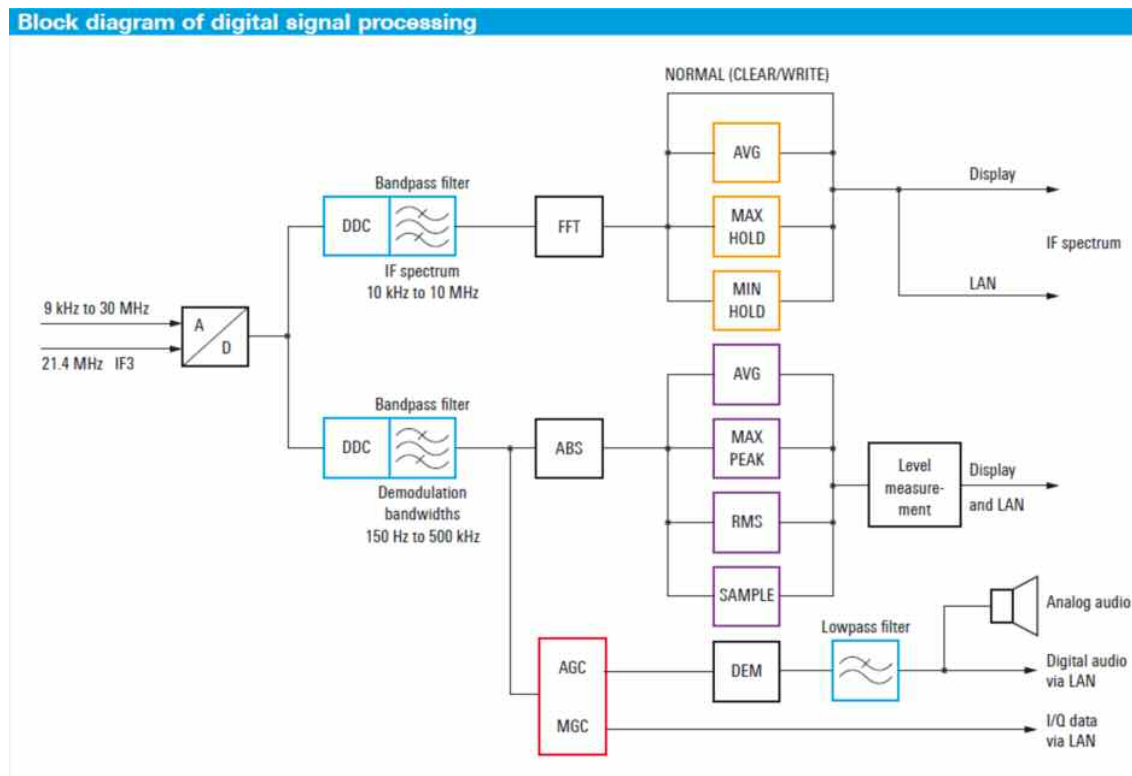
Block diagram of digital signal processing

NORMAL (CLEAR/WRITE)

9 kHz to 30 MHz

21.4 MHz IF3

A

D

Bandpass filter

DDC

IF spectrum
10 kHz to 10 MHz

FFT

AVG

MAX
HOLD

MIN
HOLD

Display

IF spectrum

LAN

Bandpass filter

DDC

Demodulation
bandwidths
150 Hz to 500 kHz

ABS

AVG

MAX
PEAK

RMS

SAMPLE

Level
measurement

Display

and LAN

Analog audio

Lowpass filter

AGC

MGC

DEM

Digital audio
via LAN

I/Q data
via LAN